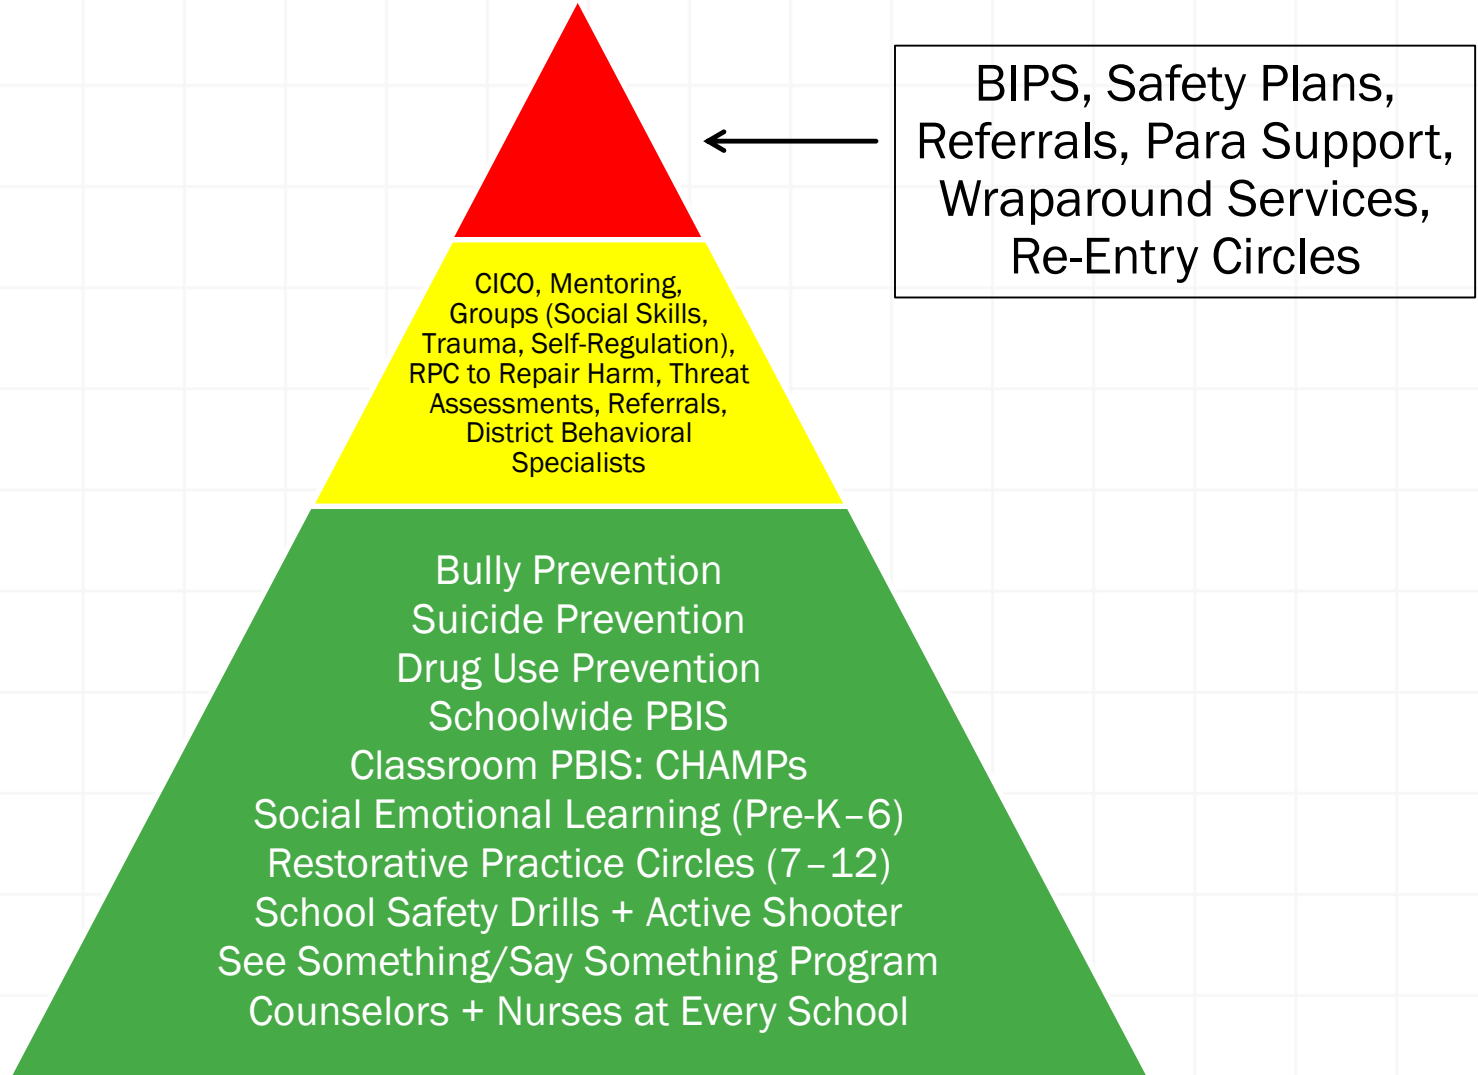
BIPS, Safety Plans, Referrals, Para Support, Wraparound Services, Re-Entry Circles

CICO, Mentoring, Groups (Social Skills, Trauma, Self-Regulation), RPC to Repair Harm, Threat Assessments, Referrals, District Behavioral Specialists

Bully Prevention
Suicide Prevention
Drug Use Prevention
Schoolwide PBIS
Classroom PBIS: CHAMPs
Social Emotional Learning (Pre-K–6)
Restorative Practice Circles (7–12)
School Safety Drills + Active Shooter
See Something/Say Something Program
Counselors + Nurses at Every School